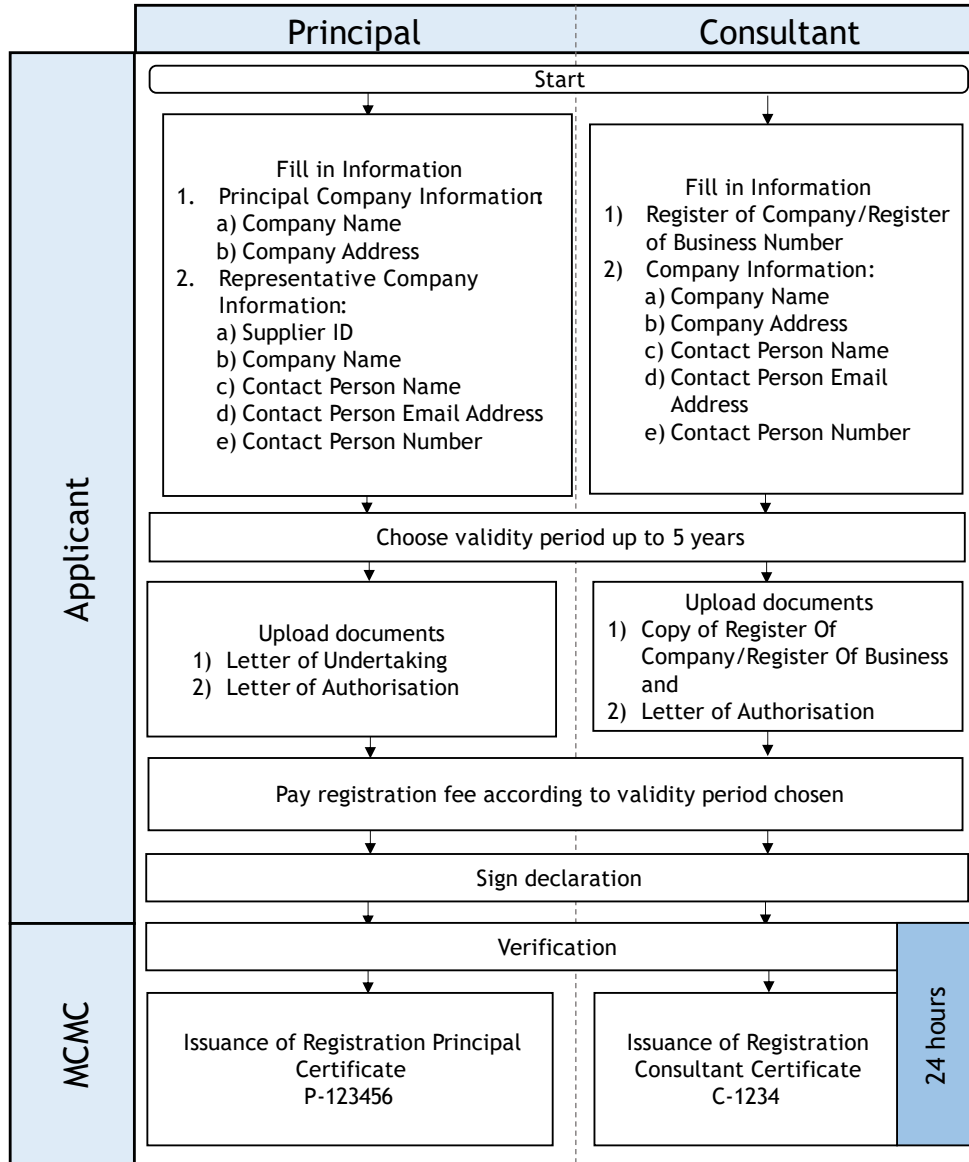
Principal

Consultant

Applicant

Start

Fill in Information
1. Principal Company Information
a) Company Name
b) Company Address
2. Representative Company Information:
a) Supplier ID
b) Company Name
c) Contact Person Name
d) Contact Person Email Address
e) Contact Person Number

Fill in Information
1) Register of Company/Register of Business Number
2) Company Information:
a) Company Name
b) Company Address
c) Contact Person Name
d) Contact Person Email Address
e) Contact Person Number

Choose validity period up to 5 years

Upload documents
1) Letter of Undertaking
2) Letter of Authorisation

Upload documents
1) Copy of Register Of Company/Register Of Business and
2) Letter of Authorisation

Pay registration fee according to validity period chosen

Sign declaration

MCMC

Verification

Issuance of Registration Principal Certificate
P-123456

Issuance of Registration Consultant Certificate
C-1234

24 hours